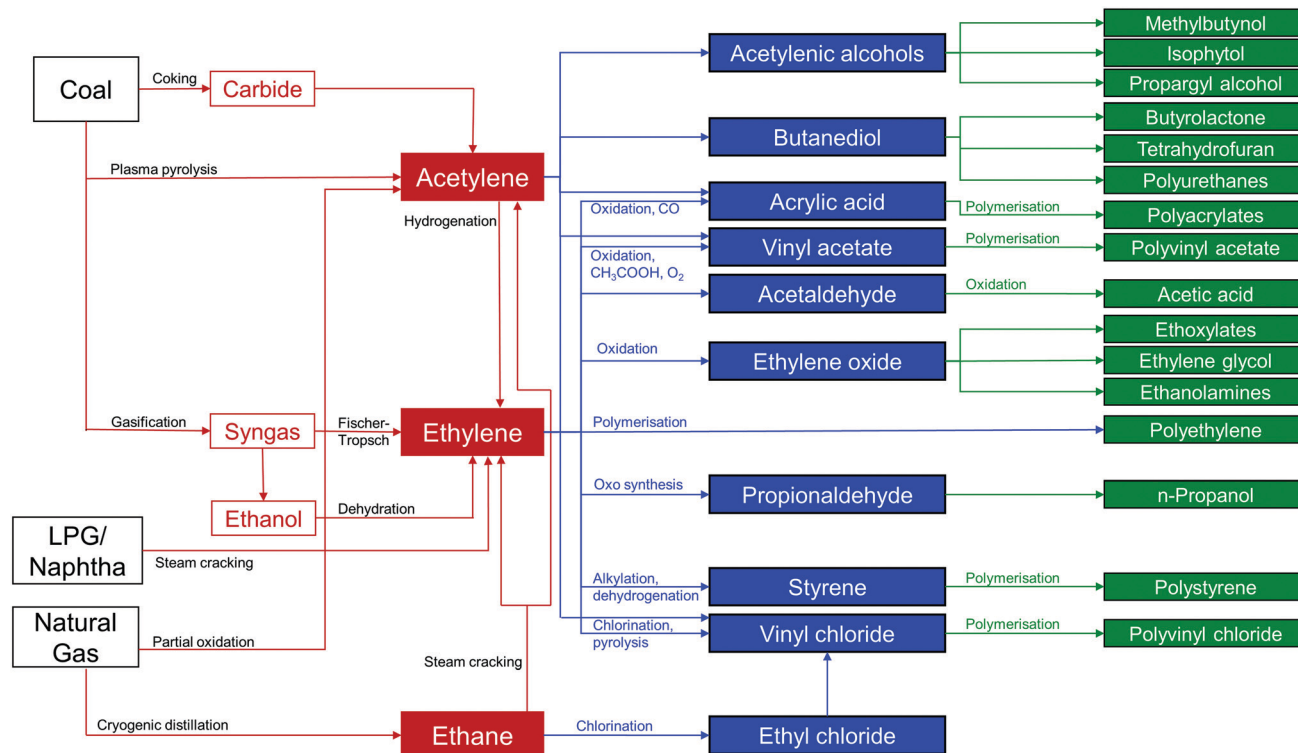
Coal
Coking
Carbide
Plasma pyrolysis
Acetylene
Hydrogenation
Gasification
Syngas
Fischer-Tropsch
Ethylene
Ethanol
Dehydration
LPG/ Naphtha
Steam cracking
Natural Gas
Partial oxidation
Steam cracking
Cryogenic distillation
Ethane
Chlorination
Ethyl chloride

Acetylenic alcohols
Methylbutynol
Isophytol
Propargyl alcohol
Butanediol
Butyrolactone
Tetrahydrofuran
Polyurethanes
Oxidation, CO
Acrylic acid
Polymerisation
Polyacrylates
Vinyl acetate
Polymerisation
Polyvinyl acetate
Oxidation, $CH_3COOH$, $O_2$
Acetaldehyde
Oxidation
Acetic acid
Oxidation
Ethylene oxide
Ethoxylates
Ethylene glycol
Ethanolamines
Polymerisation
Polyethylene
Oxo synthesis
Propionaldehyde
n-Propanol
Alkylation, dehydrogenation
Styrene
Polymerisation
Polystyrene
Chlorination, pyrolysis
Vinyl chloride
Polymerisation
Polyvinyl chloride